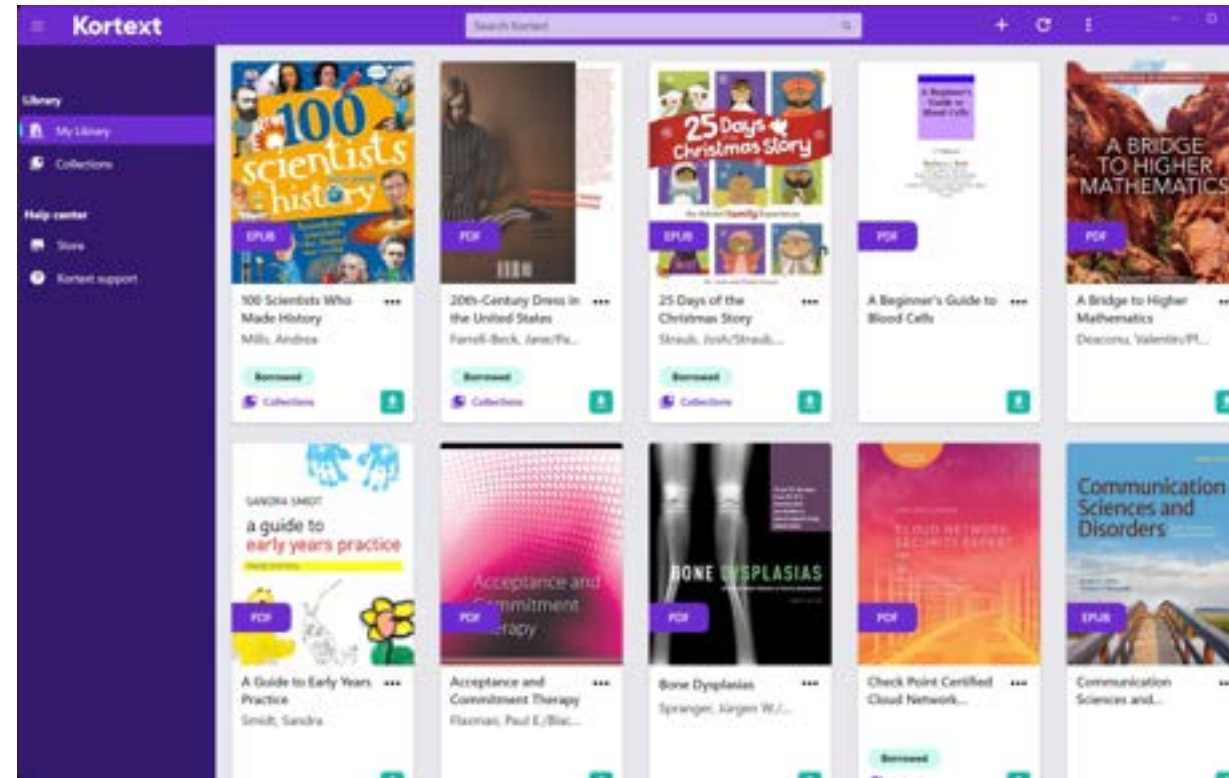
Kortext

Search Kortext

Library

My Library

Collections

Help center

Store

Kortext support

100 scientists who made history

EPUB

100 Scientists Who Made History

Mills, Andrea

Borrowed

Collections

PDF

20th-Century Dress in the United States

Farrell-Beck, Jane/Pa...

Borrowed

Collections

25 Days of the Christmas Story

EPUB

25 Days of the Christmas Story

Straub, Josh/Straub...

Borrowed

Collections

A Beginner's Guide to Blood Cells

PDF

A Beginner's Guide to Blood Cells

A BRIDGE TO HIGHER MATHEMATICS

PDF

A Bridge to Higher Mathematics

Deaconu, Valentin/Pf...

SANDRA SMIDT

a guide to early years practice

PDF

A Guide to Early Years Practice

Smidt, Sandra

Acceptance and Commitment Therapy

PDF

Acceptance and Commitment Therapy

Flaxman, Paul E./Blac...

BONE DYSPLASIAS

PDF

Bone Dysplasias

Spranger, Jürgen W./...

CLOUD NETWORK SECURITY EXPERT

PDF

Check Point Certified Cloud Network...

Borrowed

Communication Sciences and Disorders

EPUB

Communication Sciences and...